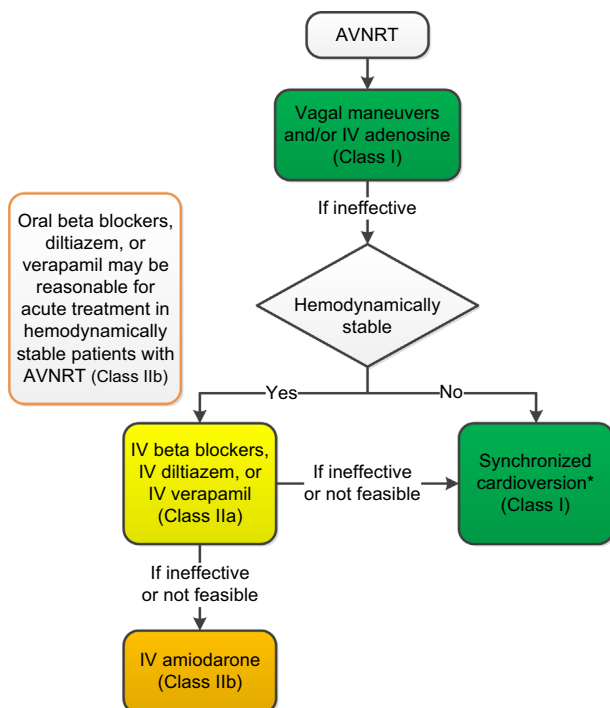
AVNRT

Vagal maneuvers and/or IV adenosine (Class I)

If ineffective

Hemodynamically stable

Oral beta blockers, diltiazem, or verapamil may be reasonable for acute treatment in hemodynamically stable patients with AVNRT (Class IIb)

Yes

No

IV beta blockers, IV diltiazem, or IV verapamil (Class IIa)

If ineffective or not feasible

Synchronized cardioversion* (Class I)

If ineffective or not feasible

IV amiodarone (Class IIb)